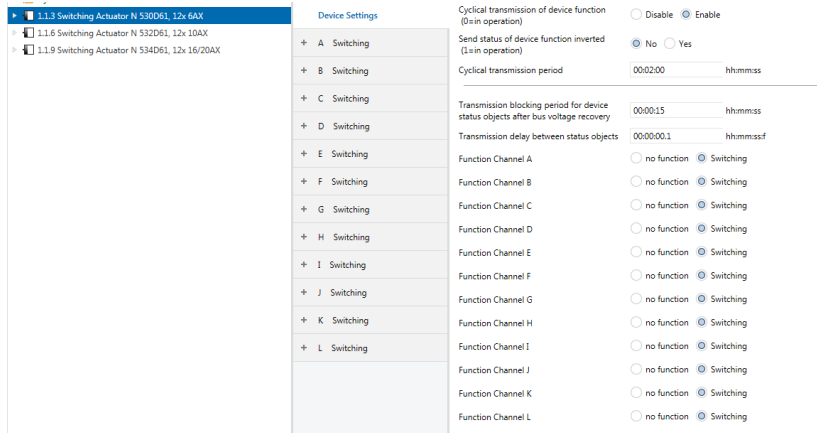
1.1.3 Switching Actuator N 530D61, 12x 6AX
1.1.6 Switching Actuator N 532D61, 12x 10AX
1.1.9 Switching Actuator N 534D61, 12x 16/20AX

Device Settings
+ A Switching
+ B Switching
+ C Switching
+ D Switching
+ E Switching
+ F Switching
+ G Switching
+ H Switching
+ I Switching
+ J Switching
+ K Switching
+ L Switching

Cyclical transmission of device function (0=in operation) Disable Enable
Send status of device function inverted (1=in operation) No Yes
Cyclical transmission period 00:02:00 hh:mm:ss

Transmission blocking period for device status objects after bus voltage recovery 00:00:15 hh:mm:ss
Transmission delay between status objects 00:00:00.1 hh:mm:ss:f
Function Channel A no function Switching
Function Channel B no function Switching
Function Channel C no function Switching
Function Channel D no function Switching
Function Channel E no function Switching
Function Channel F no function Switching
Function Channel G no function Switching
Function Channel H no function Switching
Function Channel I no function Switching
Function Channel J no function Switching
Function Channel K no function Switching
Function Channel L no function Switching